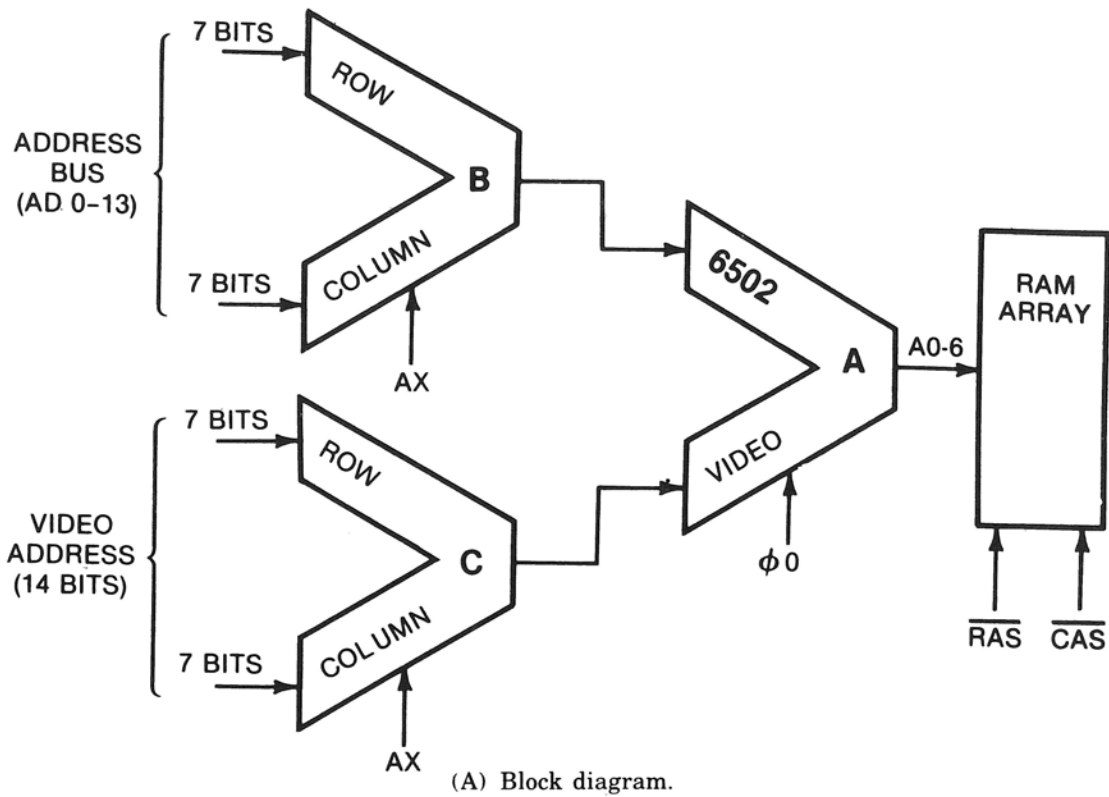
7 BITS

ROW

ADDRESS BUS (AD 0-13)

B

7 BITS

COLUMN

AX

6502

A

A0-6

RAM ARRAY

7 BITS

ROW

VIDEO ADDRESS (14 BITS)

C

VIDEO

$\phi 0$

7 BITS

COLUMN

AX

$\overline{RAS}$

$\overline{CAS}$

(A) Block diagram.